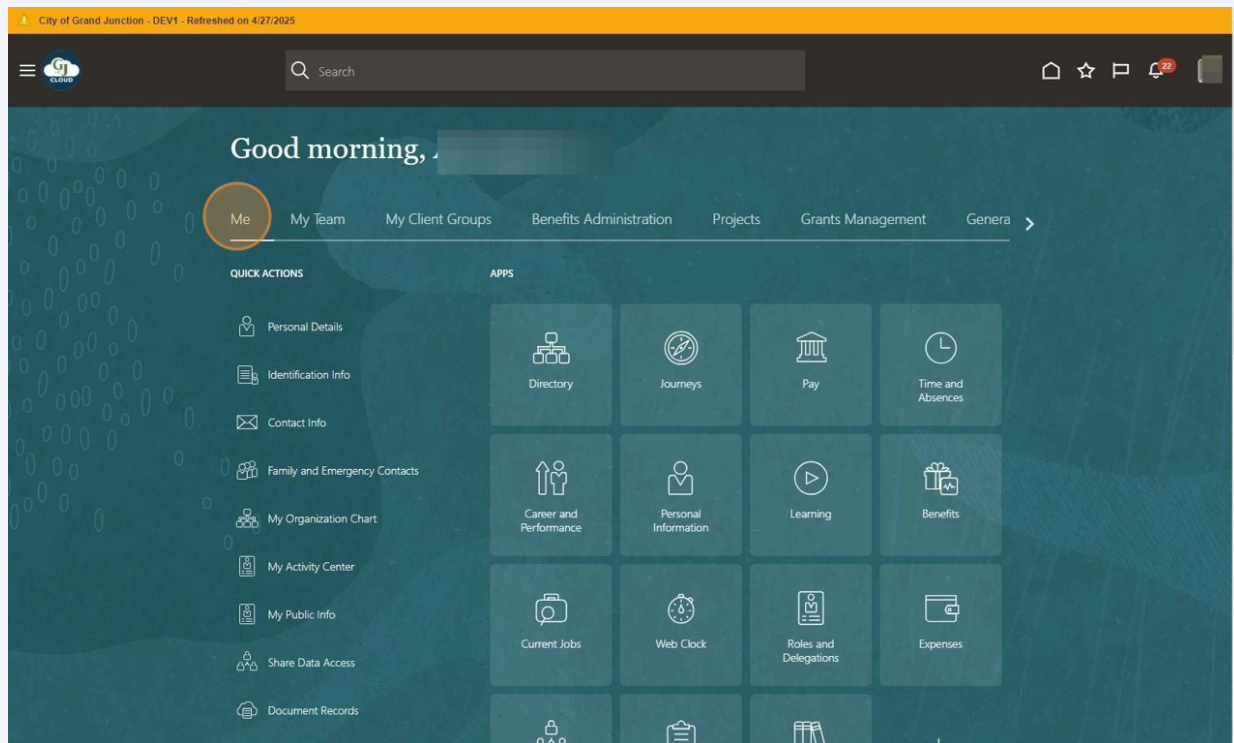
City of Grand Junction - DEV1 - Refreshed on 4/27/2025

GJ CLOUD

Search

22

Good morning, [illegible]

Me My Team My Client Groups Benefits Administration Projects Grants Management Genera

QUICK ACTIONS

Personal Details
Identification Info
Contact Info
Family and Emergency Contacts
My Organization Chart
My Activity Center
My Public Info
Share Data Access
Document Records

APPS

Directory
Journeys
Pay
Time and Absences
Career and Performance
Personal Information
Learning
Benefits
Current Jobs
Web Clock
Roles and Delegations
Expenses